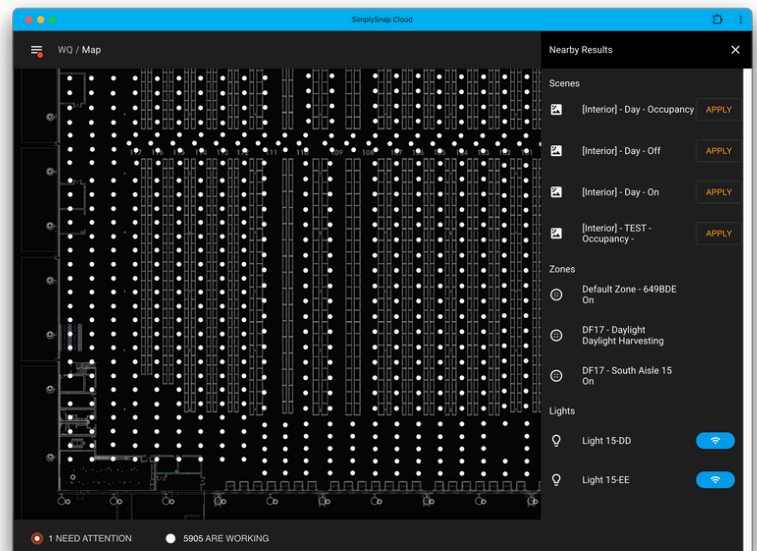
SimplySnap Cloud

WQ / Map

Nearby Results

Scenes

[Interior] - Day - Occupancy APPLY

[Interior] - Day - Off APPLY

[Interior] - Day - On APPLY

[Interior] - TEST - Occupancy - APPLY

Zones

Default Zone - 649BDE
On

DF17 - Daylight
Daylight Harvesting

DF17 - South Aisle 15
On

Lights

Light 15-DD

Light 15-EE

1 NEED ATTENTION

5905 ARE WORKING